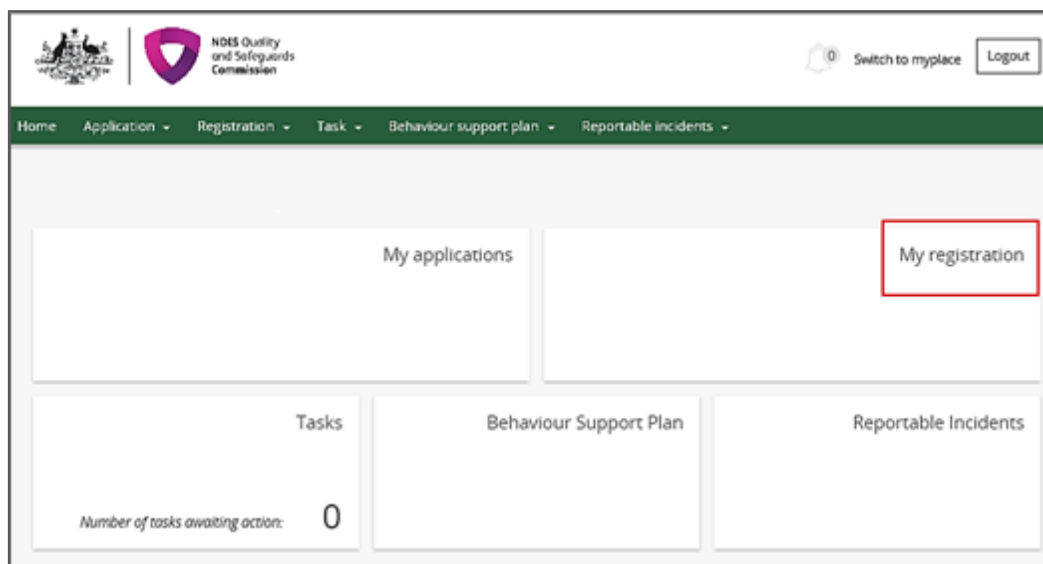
NDIS Quality and Safeguards Commission

0 Switch to myplace Logout

Home Application Registration Task Behaviour support plan Reportable incidents

My applications

My registration

Tasks

Number of tasks awaiting action: 0

Behaviour Support Plan

Reportable Incidents